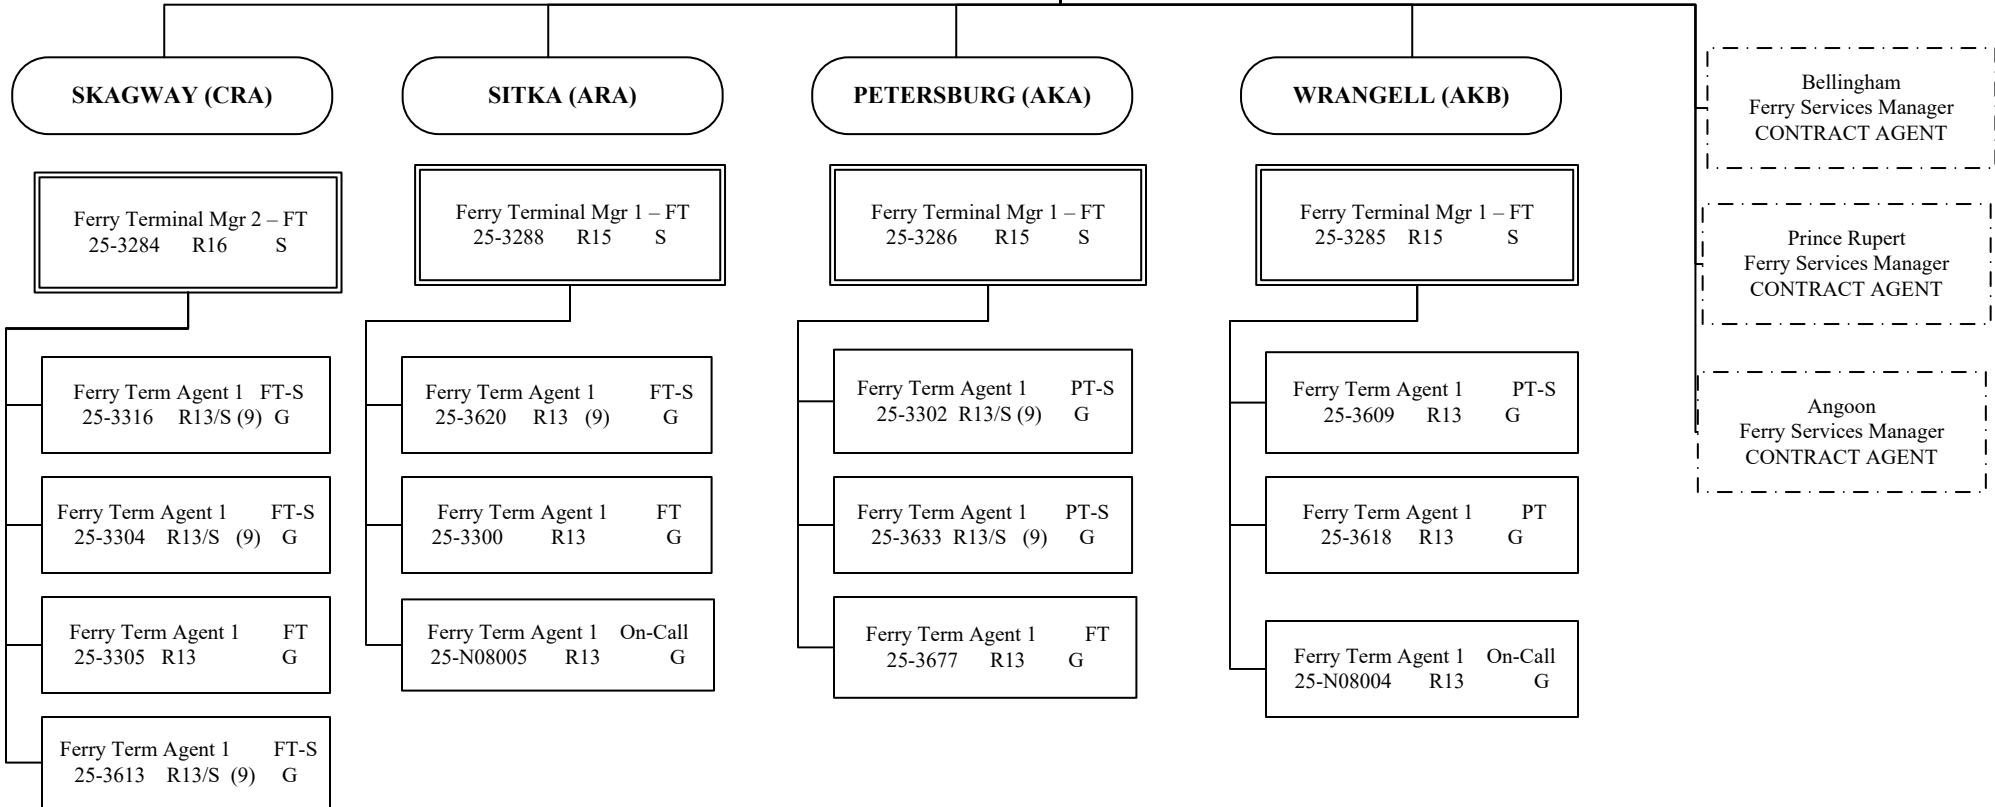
SKAGWAY (CRA)

Ferry Terminal Mgr 2 – FT
25-3284 R16 S

Ferry Term Agent 1 FT-S
25-3316 R13/S (9) G

Ferry Term Agent 1 FT-S
25-3304 R13/S (9) G

Ferry Term Agent 1 FT
25-3305 R13 G

Ferry Term Agent 1 FT-S
25-3613 R13/S (9) G

SITKA (ARA)

Ferry Terminal Mgr 1 – FT
25-3288 R15 S

Ferry Term Agent 1 FT-S
25-3620 R13 (9) G

Ferry Term Agent 1 FT
25-3300 R13 G

Ferry Term Agent 1 On-Call
25-N08005 R13 G

PETERSBURG (AKA)

Ferry Terminal Mgr 1 – FT
25-3286 R15 S

Ferry Term Agent 1 PT-S
25-3302 R13/S (9) G

Ferry Term Agent 1 PT-S
25-3633 R13/S (9) G

Ferry Term Agent 1 FT
25-3677 R13 G

WRANGELL (AKB)

Ferry Terminal Mgr 1 – FT
25-3285 R15 S

Ferry Term Agent 1 PT-S
25-3609 R13 G

Ferry Term Agent 1 PT
25-3618 R13 G

Ferry Term Agent 1 On-Call
25-N08004 R13 G

Bellingham
Ferry Services Manager
CONTRACT AGENT

Prince Rupert
Ferry Services Manager
CONTRACT AGENT

Angoon
Ferry Services Manager
CONTRACT AGENT